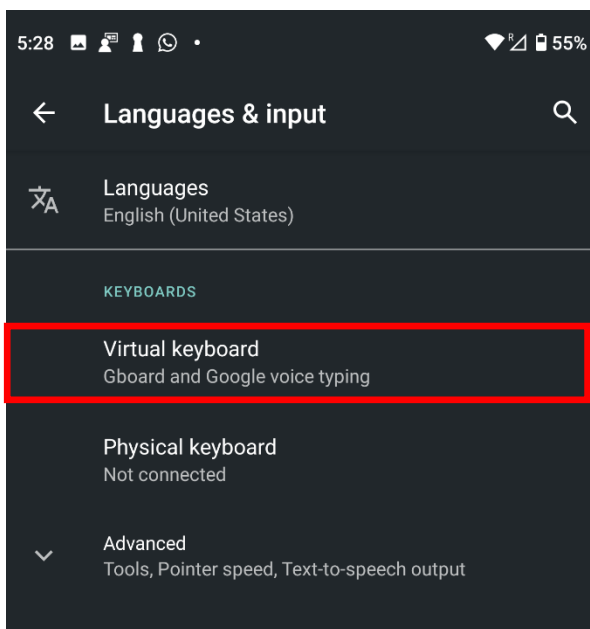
5:28 •

55%

Languages & input

Languages
English (United States)

KEYBOARDS

Virtual keyboard
Gboard and Google voice typing

Physical keyboard
Not connected

Advanced
Tools, Pointer speed, Text-to-speech output